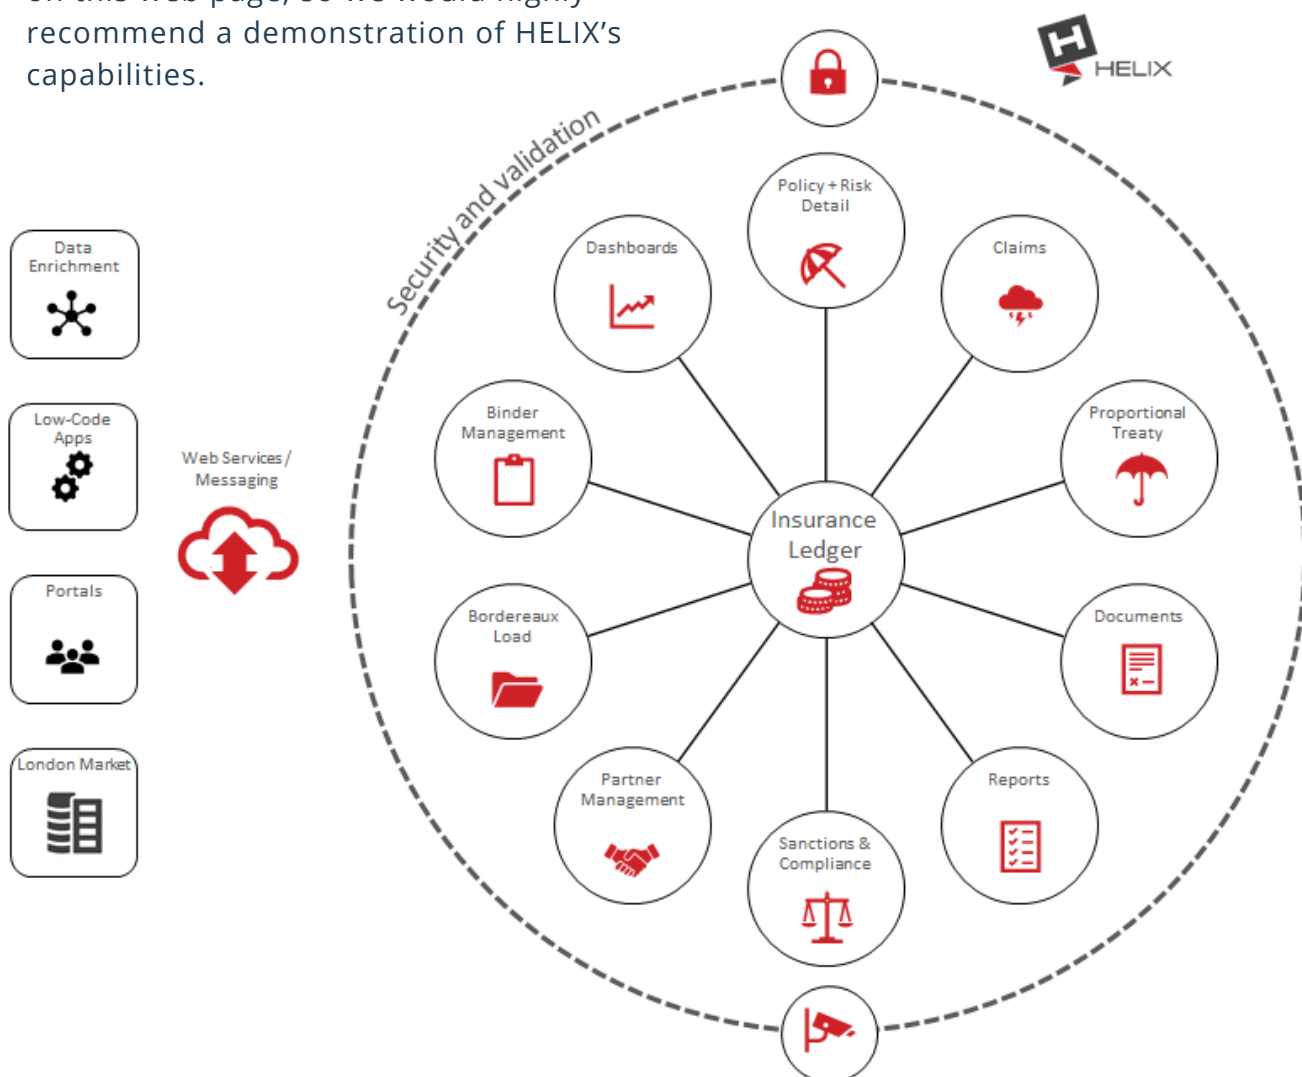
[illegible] recommend a demonstration of HELIX's capabilities.

HELIX

Security and validation

Data Enrichment

Low-Code Apps

Portals

London Market

Web Services / Messaging

Policy + Risk Detail

Dashboards

Claims

Binder Management

Proportional Treaty

Insurance Ledger

Bordereaux Load

Documents

Partner Management

Reports

Sanctions & Compliance